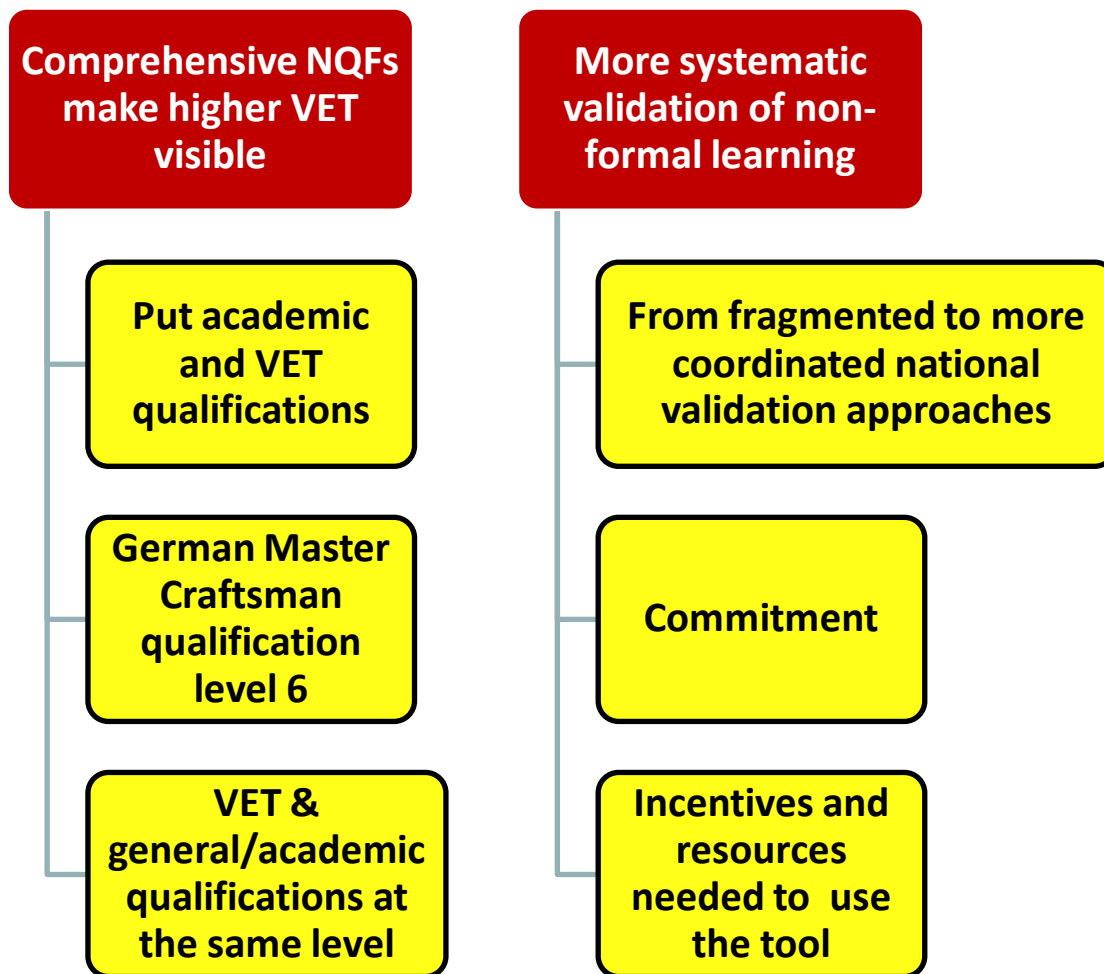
Comprehensive NQFs make higher VET visible

Put academic and VET qualifications

German Master Craftsman qualification level 6

VET & general/academic qualifications at the same level

More systematic validation of non-formal learning

From fragmented to more coordinated national validation approaches

Commitment

Incentives and resources needed to use the tool